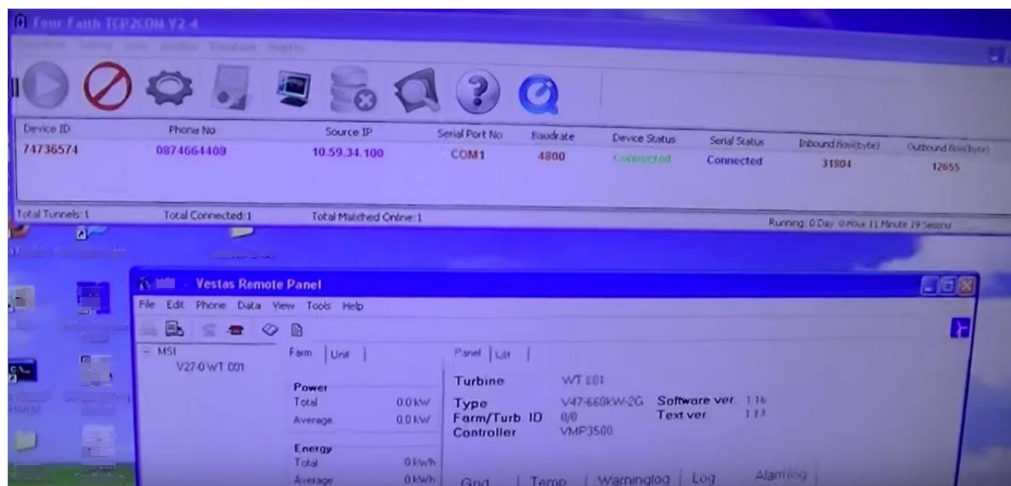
Four Faith TCP2COM V2.4

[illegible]

| Device ID | Phone No | Source IP | Serial Port No | Baudrate | Device Status | Serial Status | Inbound flow(byte) | Outbound flow(byte) |
|---|---|---|---|---|---|---|---|---|
| 74736574 | 0874664408 | 10.59.34.100 | COM1 | 4800 | Connected | Connected | 31804 | 12655 |

Total Tunnels:1 Total Connected:1 Total Matched Online:1 Running: 0 Day 0 Hour 11 Minute 19 Second

Vestas Remote Panel

File Edit Phone Data View Tools Help

MSI
V27-0 WT 001

Farm | Unit |

Power
Total 0.0 kW
Average 0.0 kW

Energy
Total 0 kWh
Average 0 kWh

Panel | Lib |

Turbine WT 001
Type V47-660kW-2G
Farm/Turb ID 0/0
Controller VMP3500
Software ver 1.16
Text ver 1.13

Grid | Temp | Warninglog | Log | Alarmlog